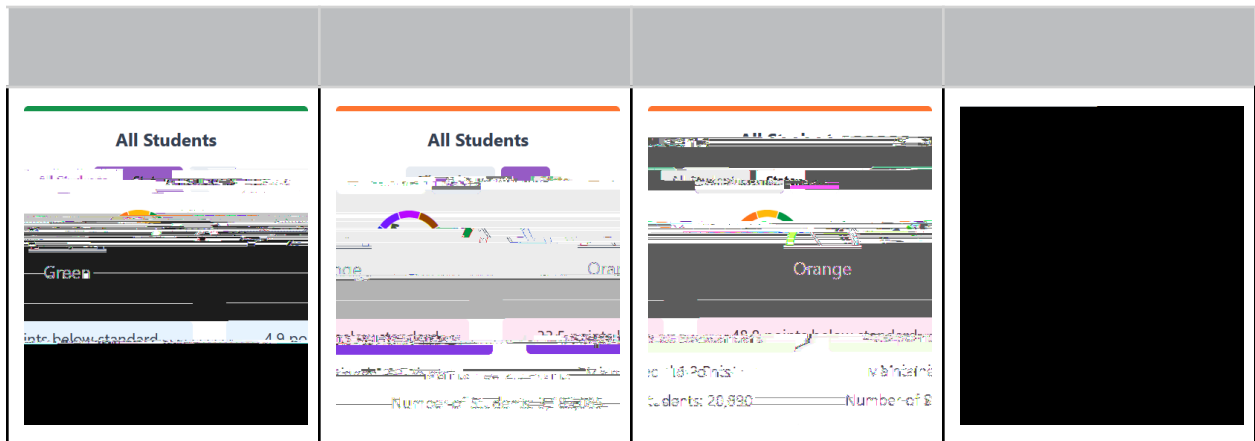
All Students

Green

ints below standard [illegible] 4.9 po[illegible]

All Students

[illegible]ange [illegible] Ora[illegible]

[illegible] 22.5 points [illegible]

Number of Students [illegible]

All Students

Orange

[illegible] 48.0 points below standard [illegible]

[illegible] 10 Points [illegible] Maintain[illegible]

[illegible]tudents: 20,880 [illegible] Number of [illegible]